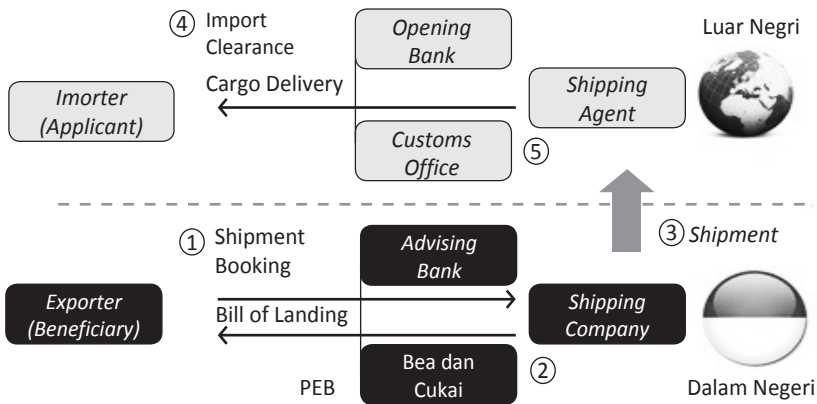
④ Import Clearance

Opening Bank

Luar Negri

Cargo Delivery

Imorter (Applicant)

Shipping Agent

Customs Office

⑤

③ Shipment

① Shipment Booking

Advising Bank

Exporter (Beneficiary)

Shipping Company

Bill of Landing

Bea dan Cukai

②

PEB

Dalam Negeri